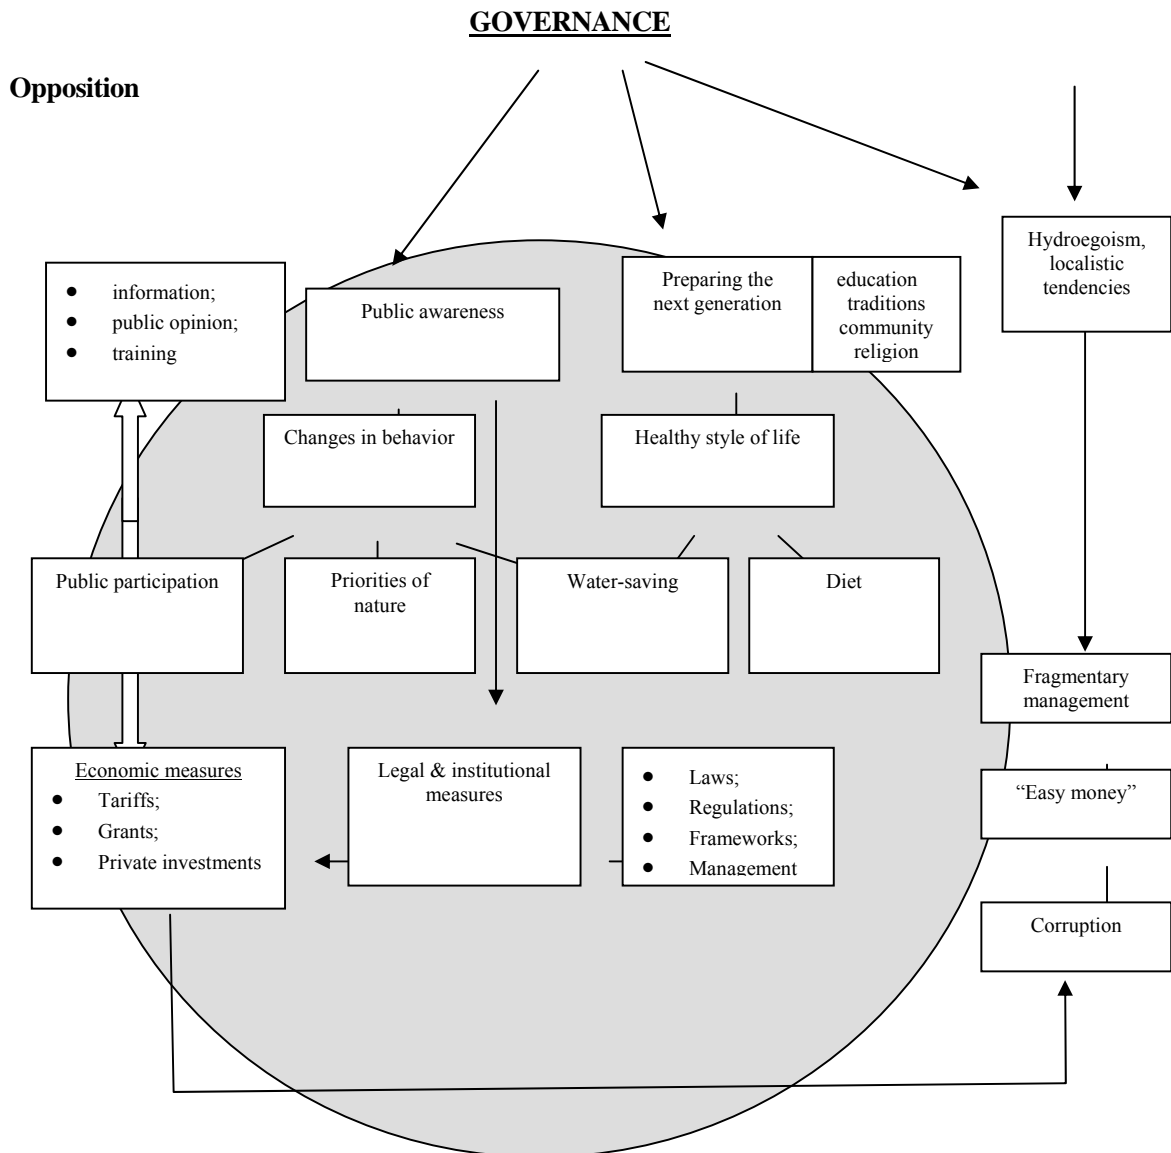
GOVERNANCE

Opposition

- information;
- public opinion;
- training

Public awareness

Preparing the next generation

education traditions community religion

Hydroegoism, localistic tendencies

Changes in behavior

Healthy style of life

Public participation

Priorities of nature

Water-saving

Diet

Fragmentary management

Economic measures
- Tariffs;
- Grants;
- Private investments

Legal & institutional measures

- Laws;
- Regulations;
- Frameworks;
- Management

"Easy money"

Corruption